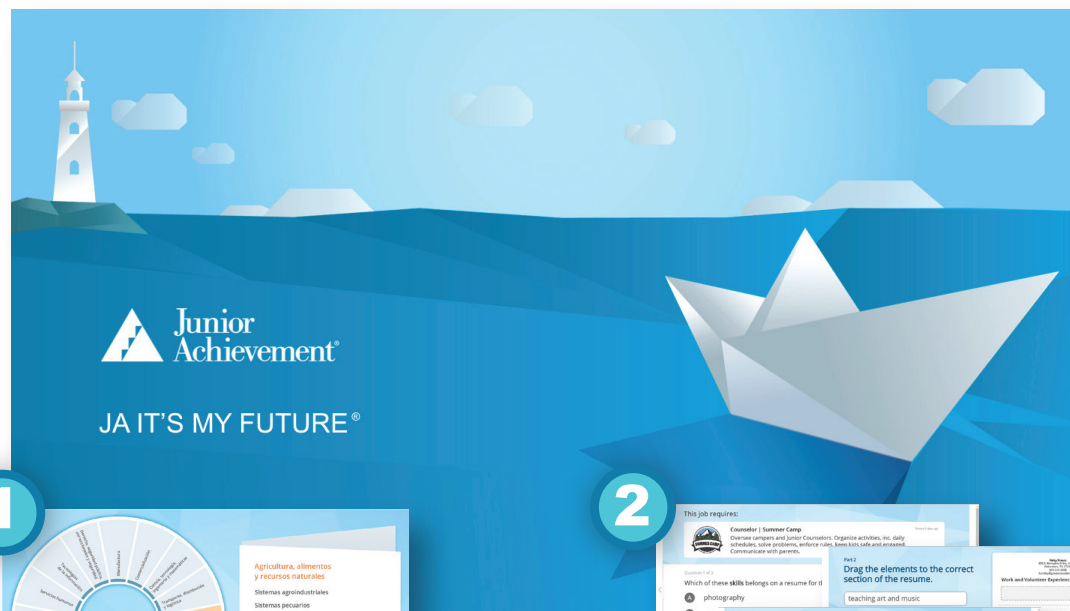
Junior Achievement®

JA IT'S MY FUTURE®

1

Agricultura, alimentos y recursos naturales

Sistemas agroindustriales

Sistemas pecuarios

Servicios humanos

Manufactura

Transporte, distribución y logística

2

This job requires:

Counselor | Summer Camp

Oversee campers and Junior Counselors. Organize activities, inc. daily schedules, solve problems, enforce rules, keep kids safe and engaged. Communicate with parents.

Which of these skills belongs on a resume for th

A photography

Part 2

Drag the elements to the correct section of the resume.

teaching art and music

Work and Volunteer Experience